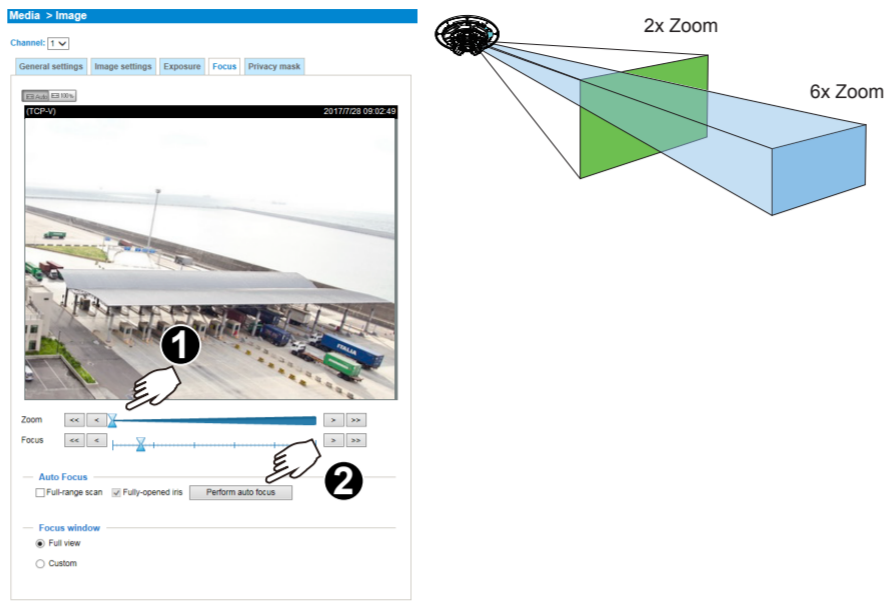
Media > Image

Channel: 1

General settings | Image settings | Exposure | Focus | Privacy mask

(TCP-V) 2017/7/28 09:02:49

ITALIA

1

Zoom << < > >>

Focus << < > >>

2

Auto Focus

Full-range scan Fully-opened iris Perform auto focus

Focus window

Full view

Custom

2x Zoom

6x Zoom